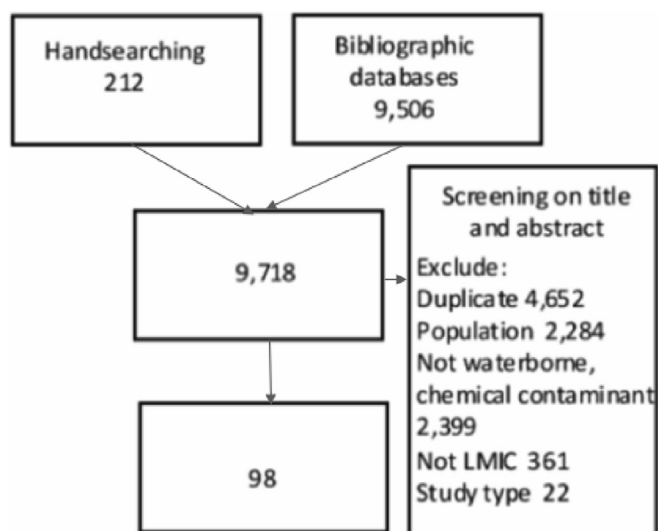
Handsearching
212

Bibliographic databases
9,506

9,718

Screening on title and abstract

Exclude:
Duplicate 4,652
Population 2,284
Not waterborne, chemical contaminant 2,399
Not LMIC 361
Study type 22

98